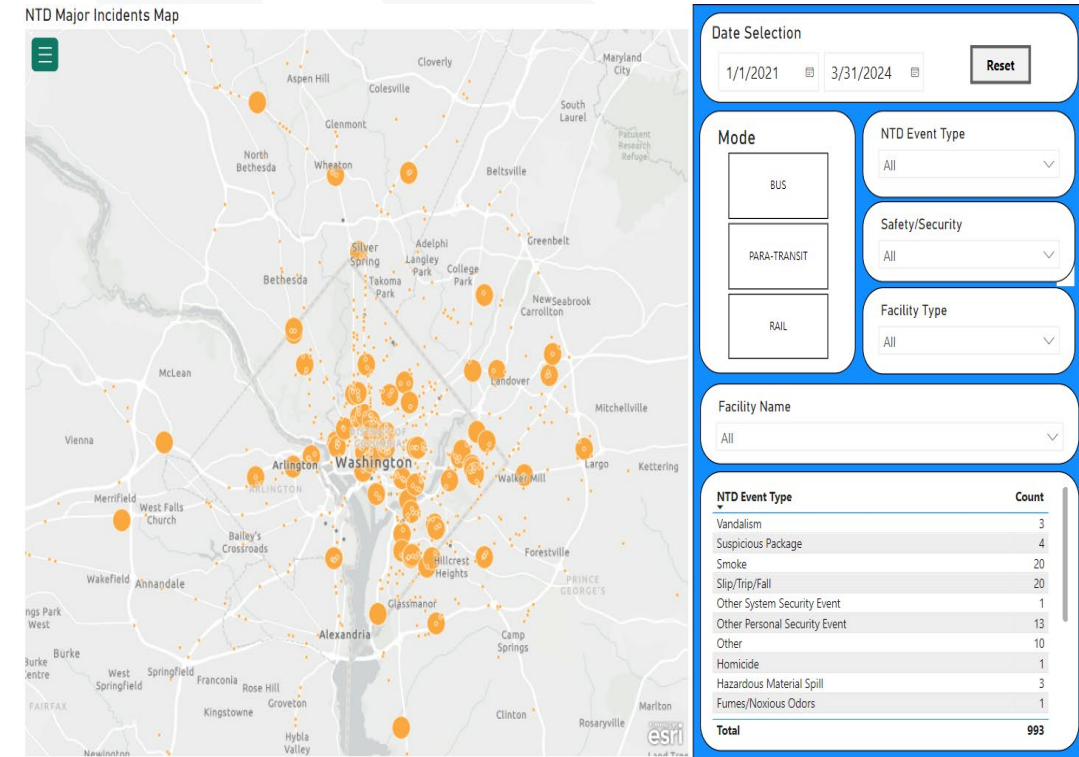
NTD Major Incidents Map

Cloverly
Maryland City
Aspen Hill
Colesville
South Laurel
Glenmont
Patuxent Research Refuge
North Bethesda
Wheaton
Beltsville
Silver Spring
Adelphi
Greenbelt
Langley Park
College Park
Bethesda
Takoma Park
New Carrollton
Seabrook
McLean
Landover
Mitchellville
Vienna
Arlington
Washington
Largo
Kettering
ARLINGTON
Walker Mill
Merrifield
West Falls Church
Bailey's Crossroads
Forestville
Hillcrest Heights
Wakefield
Annandale
PRINCE GEORGE'S
ngs Park West
Glassmanor
Alexandria
Camp Springs
Burke Centre
Burke
West Springfield
Springfield
Franconia
Rose Hill
FAIRFAX
Groveton
Marlton
Kingstowne
Clinton
Rosaryville
Hybla Valley
Newington
esri

Date Selection
1/1/2021
3/31/2024
Reset

Mode
BUS
PARA-TRANSIT
RAIL

NTD Event Type
All

Safety/Security
All

Facility Type
All

Facility Name
All

| NTD Event Type | Count |
|---|---|
| Vandalism | 3 |
| Suspicious Package | 4 |
| Smoke | 20 |
| Slip/Trip/Fall | 20 |
| Other System Security Event | 1 |
| Other Personal Security Event | 13 |
| Other | 10 |
| Homicide | 1 |
| Hazardous Material Spill | 3 |
| Fumes/Noxious Odors | 1 |
| Total | 993 |